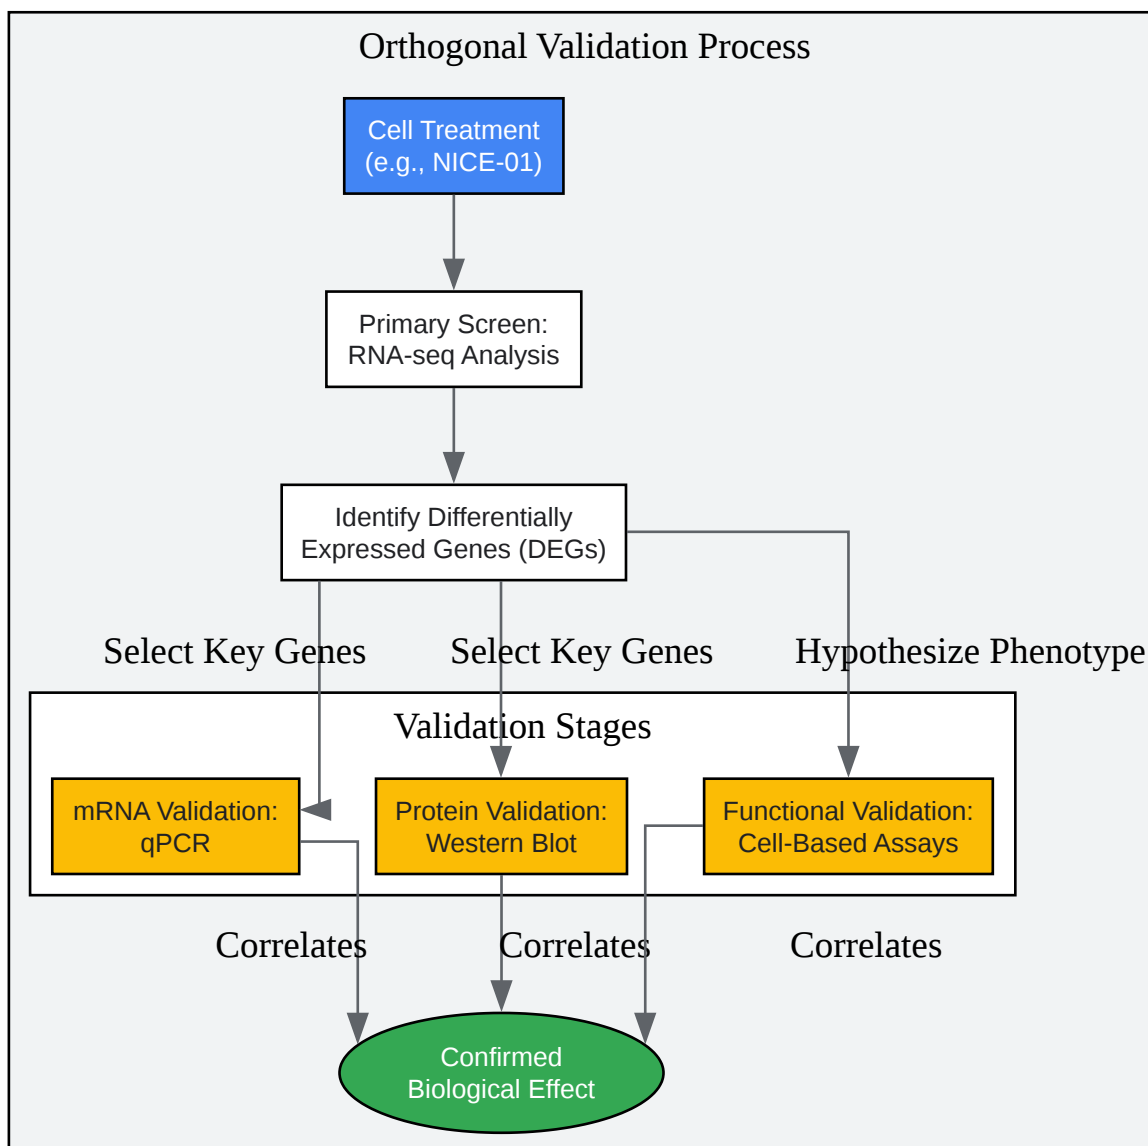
Orthogonal Validation Process

Cell Treatment (e.g., NICE-01)

Primary Screen: RNA-seq Analysis

Identify Differentially Expressed Genes (DEGs)

Select Key Genes

Select Key Genes

Hypothesize Phenotype

Validation Stages

mRNA Validation: qPCR

Protein Validation: Western Blot

Functional Validation: Cell-Based Assays

Correlates

Correlates

Correlates

Confirmed Biological Effect